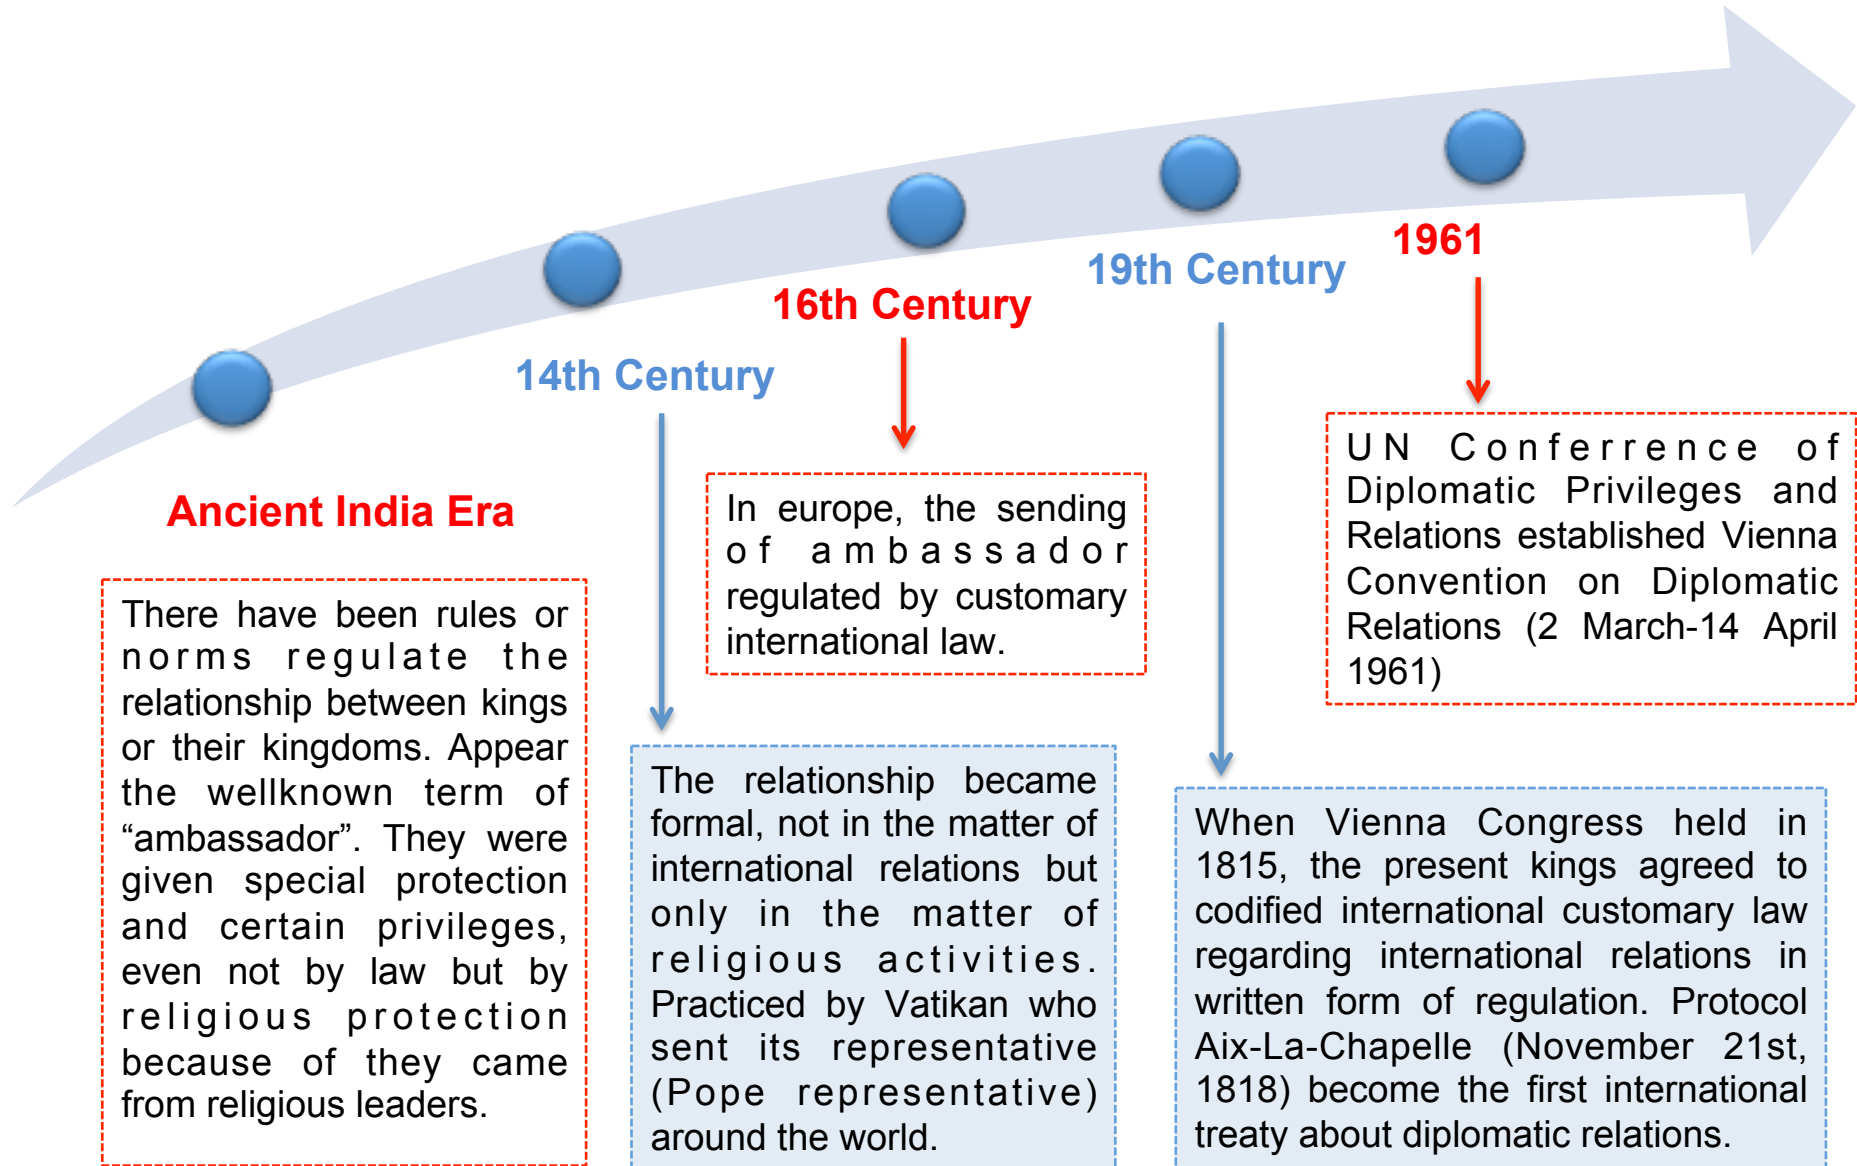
1961

19th Century

16th Century

14th Century

Ancient India Era

There have been rules or norms regulate the relationship between kings or their kingdoms. Appear the wellknown term of “ambassador”. They were given special protection and certain privileges, even not by law but by religious protection because of they came from religious leaders.

The relationship became formal, not in the matter of international relations but only in the matter of religious activities. Practiced by Vatikan who sent its representative (Pope representative) around the world.

In europe, the sending of ambassador regulated by customary international law.

When Vienna Congress held in 1815, the present kings agreed to codified international customary law regarding international relations in written form of regulation. Protocol Aix-La-Chapelle (November 21st, 1818) become the first international treaty about diplomatic relations.

UN Conferrence of Diplomatic Privileges and Relations established Vienna Convention on Diplomatic Relations (2 March-14 April 1961)